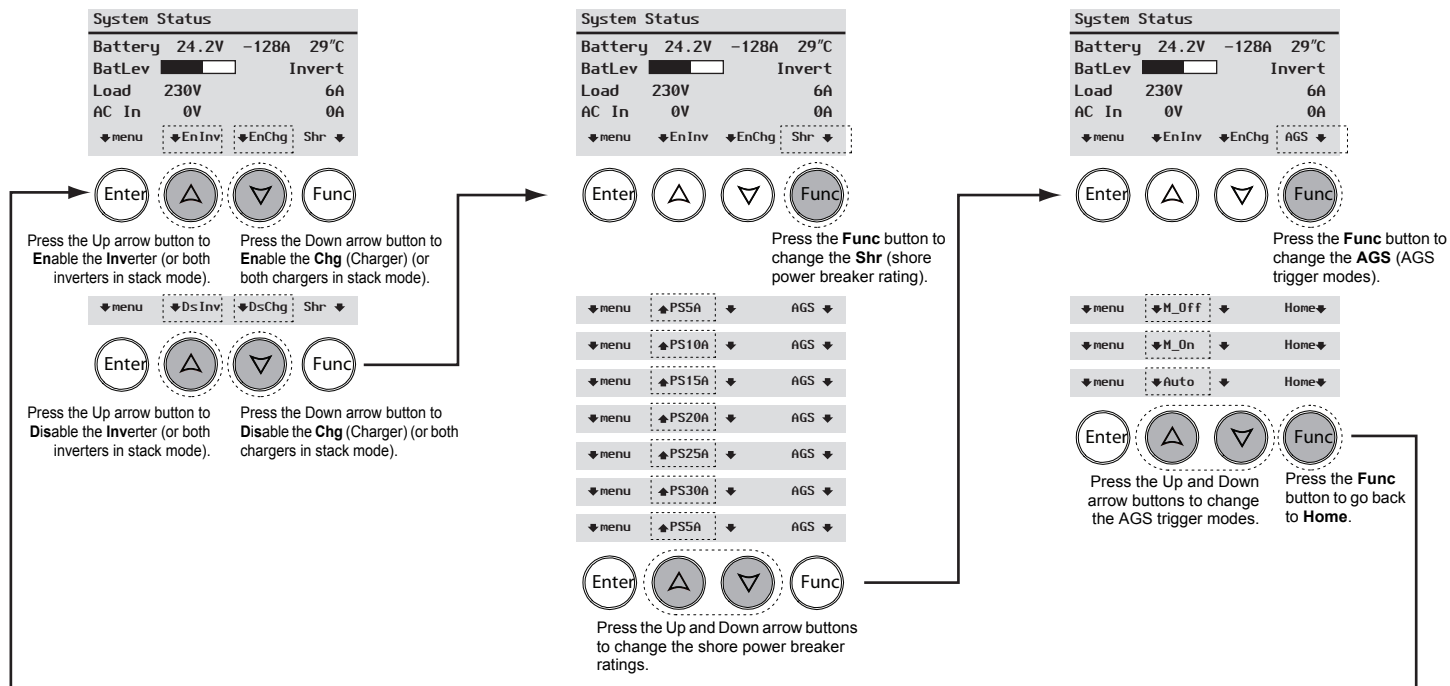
System Status
Battery 24.2V -128A 29″C
BatLev Invert
Load 230V 6A
AC In 0V 0A
menu EnInv EnChg Shr

Enter Func

Press the Up arrow button to Enable the Inverter (or both inverters in stack mode).

Press the Down arrow button to Enable the Chg (Charger) (or both chargers in stack mode).

menu DsInv DsChg Shr

Enter Func

Press the Up arrow button to Disable the Inverter (or both inverters in stack mode).

Press the Down arrow button to Disable the Chg (Charger) (or both chargers in stack mode).

System Status
Battery 24.2V -128A 29″C
BatLev Invert
Load 230V 6A
AC In 0V 0A
menu EnInv EnChg Shr

Enter Func

Press the Func button to change the Shr (shore power breaker rating).

menu PS5A AGS
menu PS10A AGS
menu PS15A AGS
menu PS20A AGS
menu PS25A AGS
menu PS30A AGS
menu PS5A AGS

Enter Func

Press the Up and Down arrow buttons to change the shore power breaker ratings.

System Status
Battery 24.2V -128A 29″C
BatLev Invert
Load 230V 6A
AC In 0V 0A
menu EnInv EnChg AGS

Enter Func

Press the Func button to change the AGS (AGS trigger modes).

menu M_Off Home
menu M_On Home
menu Auto Home

Enter Func

Press the Up and Down arrow buttons to change the AGS trigger modes.

Press the Func button to go back to Home.